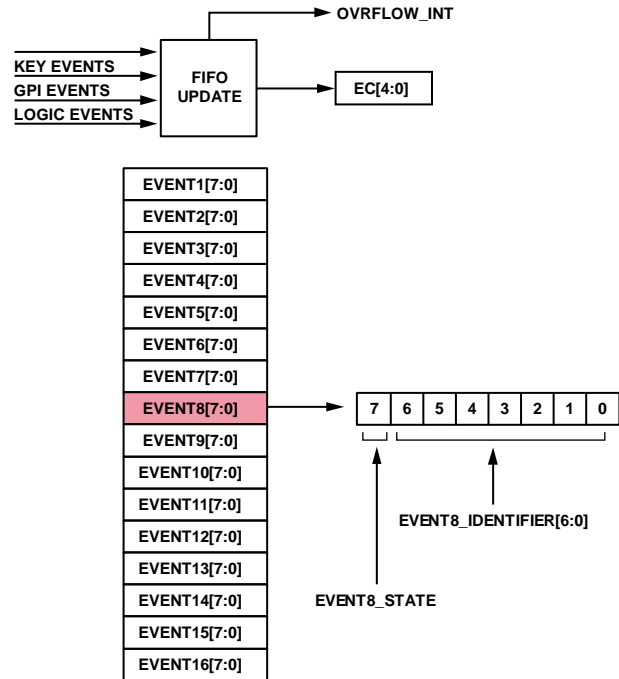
OVRFLOW_INT

KEY EVENTS
GPI EVENTS
LOGIC EVENTS

FIFO UPDATE

EC[4:0]

EVENT1[7:0]
EVENT2[7:0]
EVENT3[7:0]
EVENT4[7:0]
EVENT5[7:0]
EVENT6[7:0]
EVENT7[7:0]
EVENT8[7:0]
EVENT9[7:0]
EVENT10[7:0]
EVENT11[7:0]
EVENT12[7:0]
EVENT13[7:0]
EVENT14[7:0]
EVENT15[7:0]
EVENT16[7:0]

| 7 | 6 | 5 | 4 | 3 | 2 | 1 | 0 |
|---|---|---|---|---|---|---|---|

EVENT8_IDENTIFIER[6:0]

EVENT8_STATE